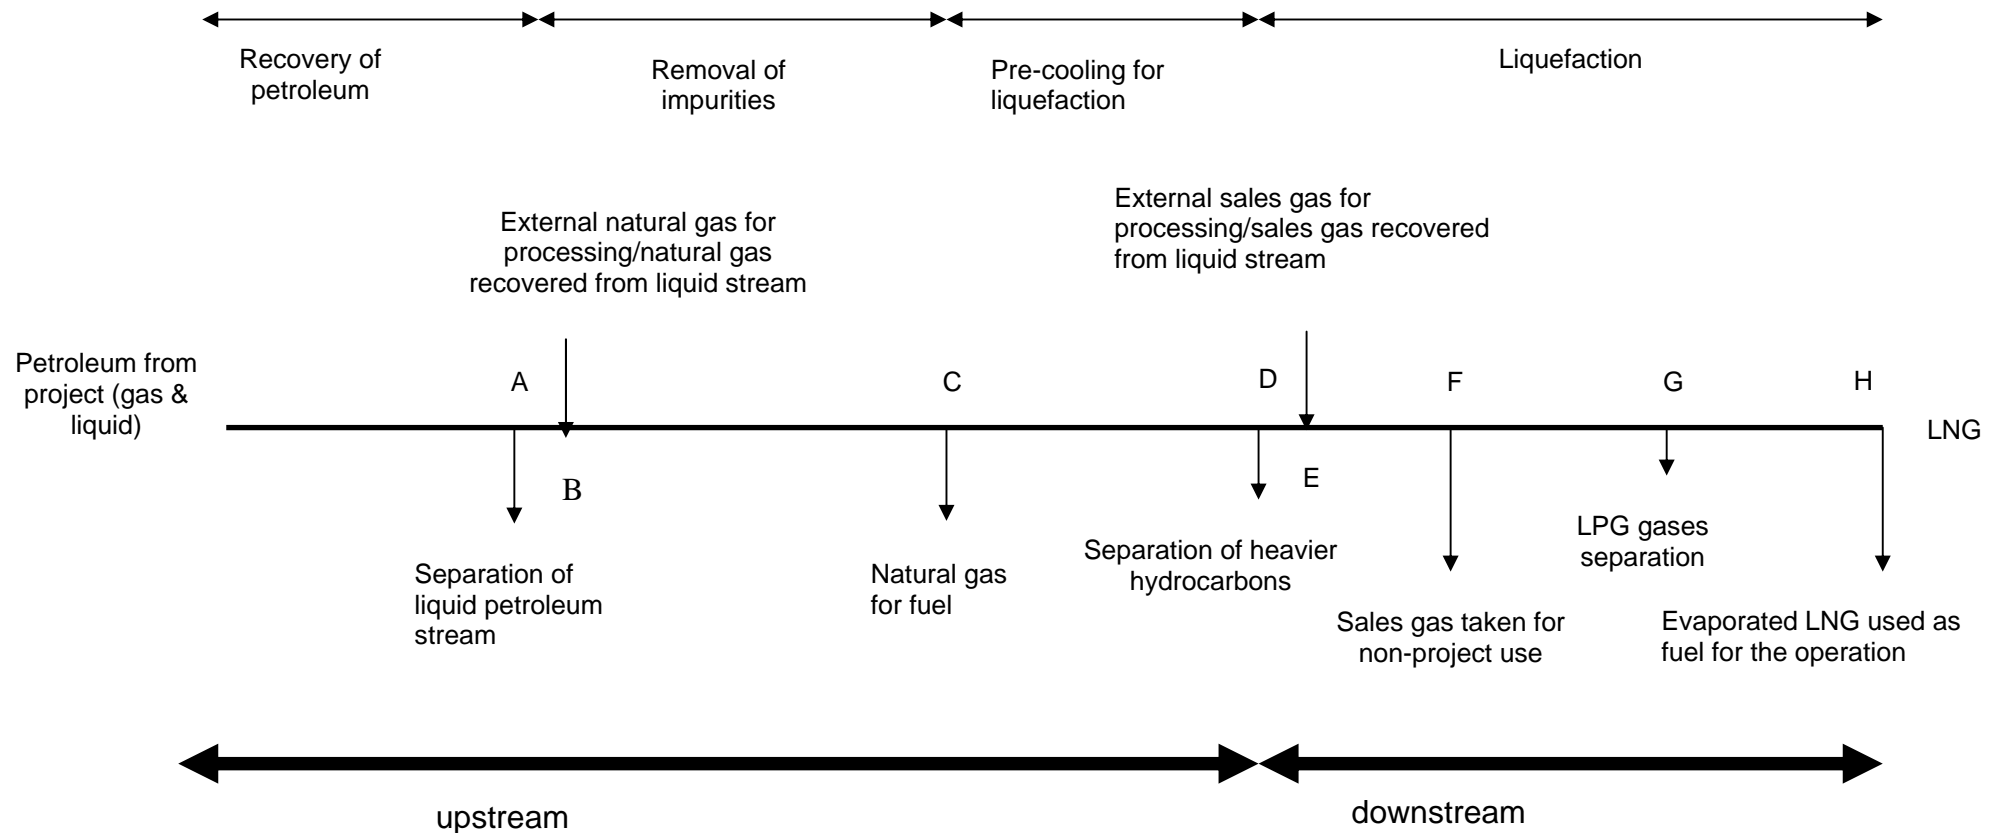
Recovery of petroleum

Removal of impurities

Pre-cooling for liquefaction

Liquefaction

External natural gas for processing/natural gas recovered from liquid stream

External sales gas for processing/sales gas recovered from liquid stream

Petroleum from project (gas & liquid)

A

C

D

F

G

H

LNG

B

E

Separation of liquid petroleum stream

Natural gas for fuel

Separation of heavier hydrocarbons

Sales gas taken for non-project use

LPG gases separation

Evaporated LNG used as fuel for the operation

upstream

downstream